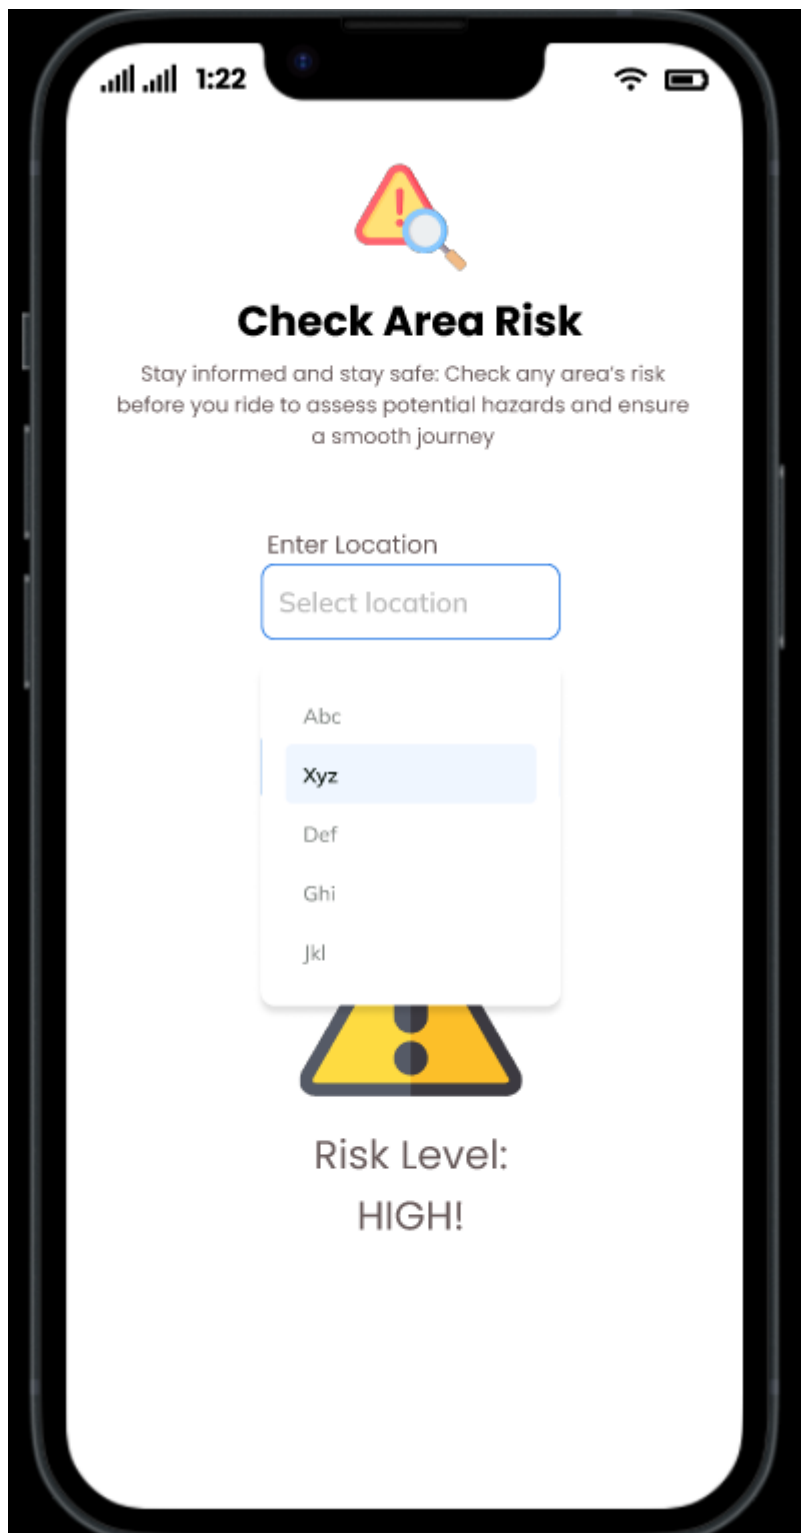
1:22

Check Area Risk

Stay informed and stay safe: Check any area's risk before you ride to assess potential hazards and ensure a smooth journey

Enter Location

Select location

Abc

Xyz

Def

Ghi

Jkl

Risk Level:
HIGH!